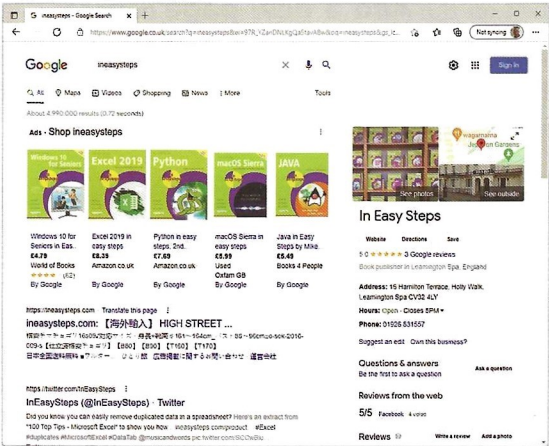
ineasysteps - Google Search ×  +

https://www.google.co.uk/search?q=ineasysteps&sxsrf=ALiCzsbX97R_YZaeDlNLKgQa5fawA6w&source=ineasysteps&gs_lc...

Not syncing

Google ineasysteps

Sign in

All Maps Videos Shopping News More Tools

About 4,990,000 results (0.72 seconds)

Ads · Shop ineasysteps

Windows 10 for Seniors

Excel 2019

Python

macOS Sierra

JAVA

Windows 10 for Seniors in Eas...
£4.79
World of Books
★★★★ (42)
By Google

Excel 2019 in easy steps
£8.35
Amazon.co.uk
By Google

Python in easy steps, 2nd...
£7.69
Amazon.co.uk
By Google

macOS Sierra in easy steps
£5.99
Used
Oxfam GB
By Google

Java in Easy Steps by Mike...
£4.79
Books 4 People
By Google

https://ineasysteps.com Translate this page

ineasysteps.com: [海外輸入] HIGH STREET ...

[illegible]

https://twitter.com/InEasySteps

InEasySteps (@InEasySteps) · Twitter

Did you know you can easily remove duplicated data in a spreadsheet? Here's an extract from "100 Top Tips - Microsoft Excel" to show you how. ineasysteps.com/product #Excel #duplicates #MicrosoftExcel #DataTab @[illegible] pic.twitter.com/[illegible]

wagamama

Jephson Gardens

See photos

See outside

In Easy Steps

Website Directions Save

5.0 ★★★★★ 3 Google reviews

Book publisher in Leamington Spa, England

Address: 15 Hamilton Terrace, Holly Walk, Leamington Spa CV32 4LY

Hours: Open · Closes 5PM

Phone: 01926 831557

Suggest an edit · Own this business?

Questions & answers

Be the first to ask a question

Ask a question

Reviews from the web

5/5 Facebook 4 votes

Reviews

Write a review Add a photo